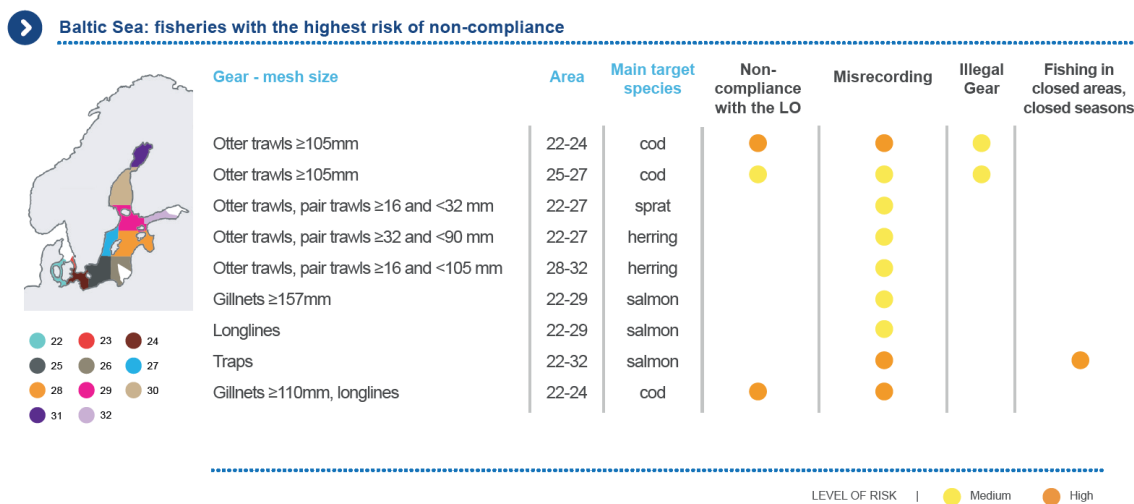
Baltic Sea: fisheries with the highest risk of non-compliance

| Gear - mesh size | Area | Main target species | Non-compliance with the LO | Misrecording | Illegal Gear | Fishing in closed areas, closed seasons |
|---|---|---|---|---|---|---|
| Otter trawls ≥105mm | 22-24 | cod | High | High | Medium | |
| Otter trawls ≥105mm | 25-27 | cod | Medium | Medium | Medium | |
| Otter trawls, pair trawls ≥16 and <32 mm | 22-27 | sprat | | Medium | | |
| Otter trawls, pair trawls ≥32 and <90 mm | 22-27 | herring | | Medium | | |
| Otter trawls, pair trawls ≥16 and <105 mm | 28-32 | herring | | Medium | | |
| Gillnets ≥157mm | 22-29 | salmon | | Medium | | |
| Longlines | 22-29 | salmon | | Medium | | |
| Traps | 22-32 | salmon | | High | | High |
| Gillnets ≥110mm, longlines | 22-24 | cod | High | High | | |

22 23 24
25 26 27
28 29 30
31 32

LEVEL OF RISK | Medium High